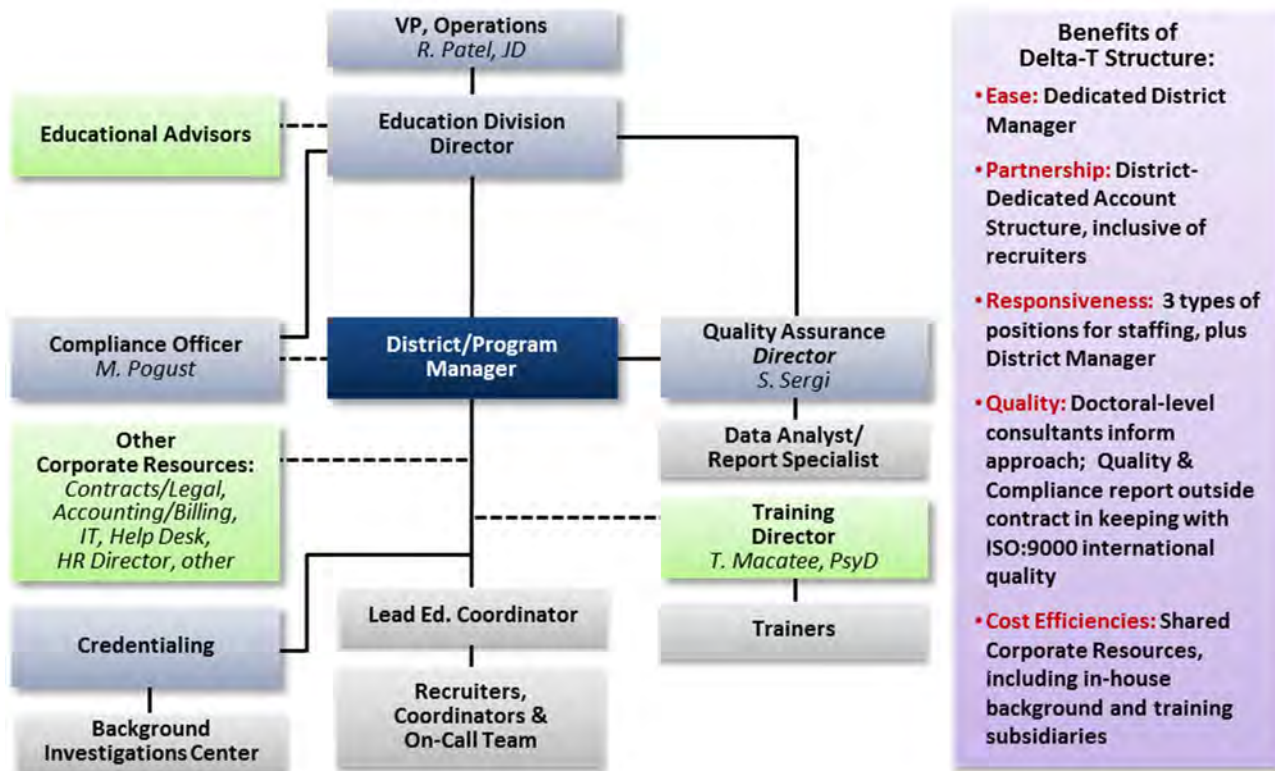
VP, Operations
R. Patel, JD

Educational Advisors

Education Division Director

Compliance Officer
M. Pogust

District/Program Manager

Quality Assurance Director
S. Sergi

Data Analyst/ Report Specialist

Other Corporate Resources:
Contracts/Legal, Accounting/Billing, IT, Help Desk, HR Director, other

Training Director
T. Macatee, PsyD

Trainers

Lead Ed. Coordinator

Credentialing

Recruiters, Coordinators & On-Call Team

Background Investigations Center

Benefits of Delta-T Structure:

• Ease: Dedicated District Manager

• Partnership: District-Dedicated Account Structure, inclusive of recruiters

• Responsiveness: 3 types of positions for staffing, plus District Manager

• Quality: Doctoral-level consultants inform approach; Quality & Compliance report outside contract in keeping with ISO:9000 international quality

• Cost Efficiencies: Shared Corporate Resources, including in-house background and training subsidiaries